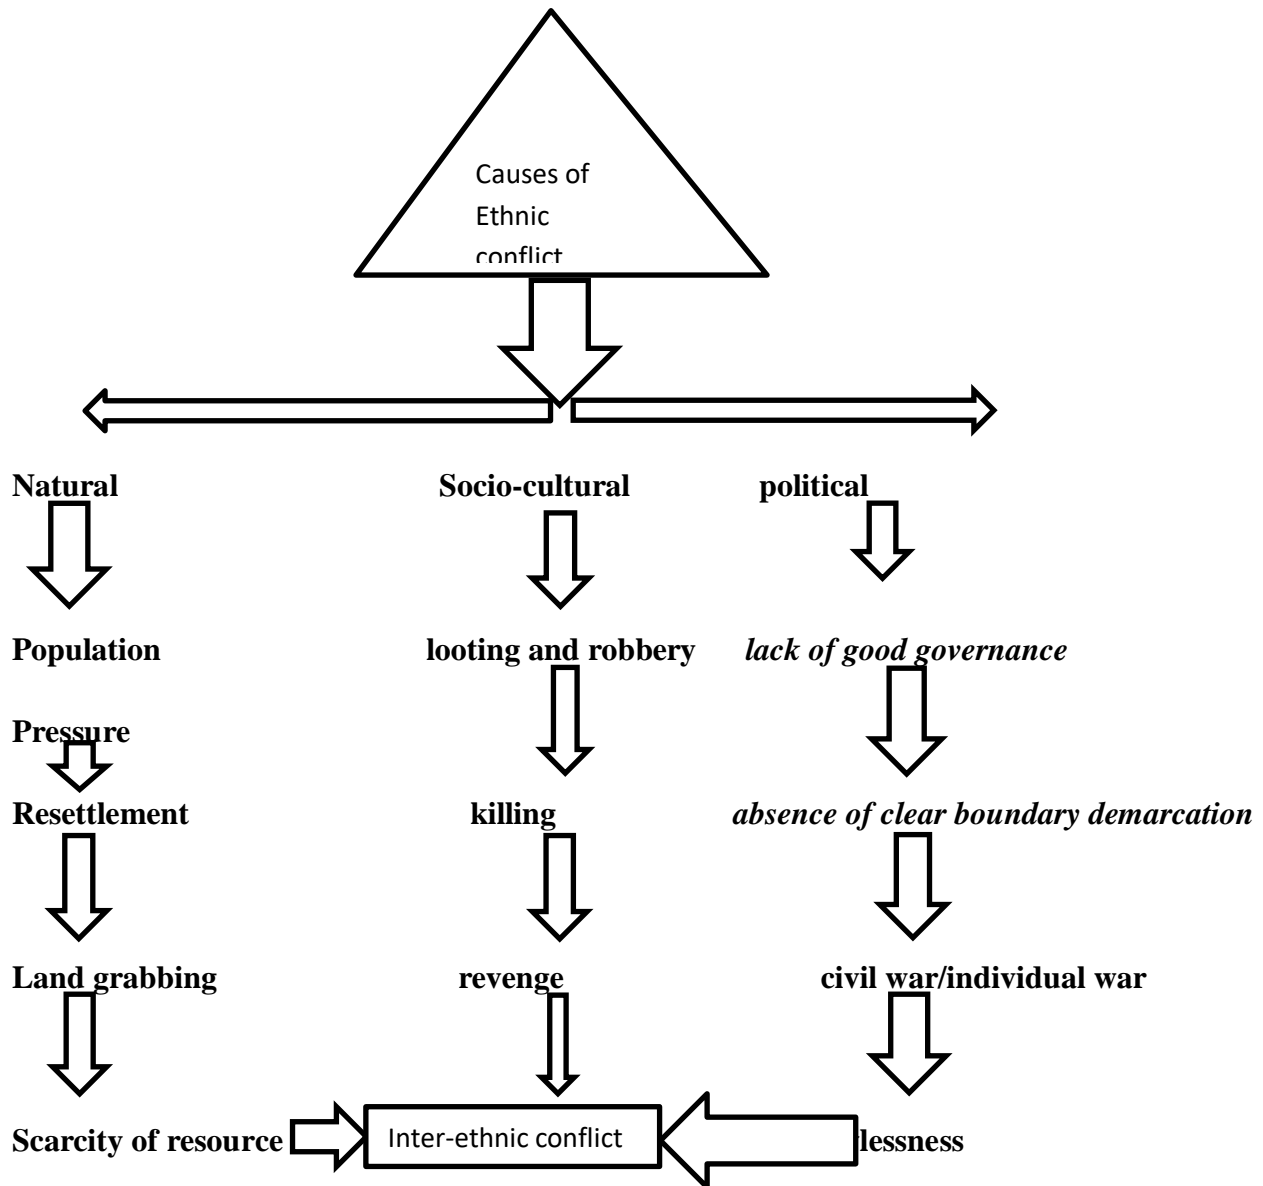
Causes of Ethnic conflict

Natural

Socio-cultural

political

Population Pressure

looting and robbery

*lack of good governance*

Resettlement

killing

*absence of clear boundary demarcation*

Land grabbing

revenge

civil war/individual war

Scarcity of resource

Inter-ethnic conflict

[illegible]lessness